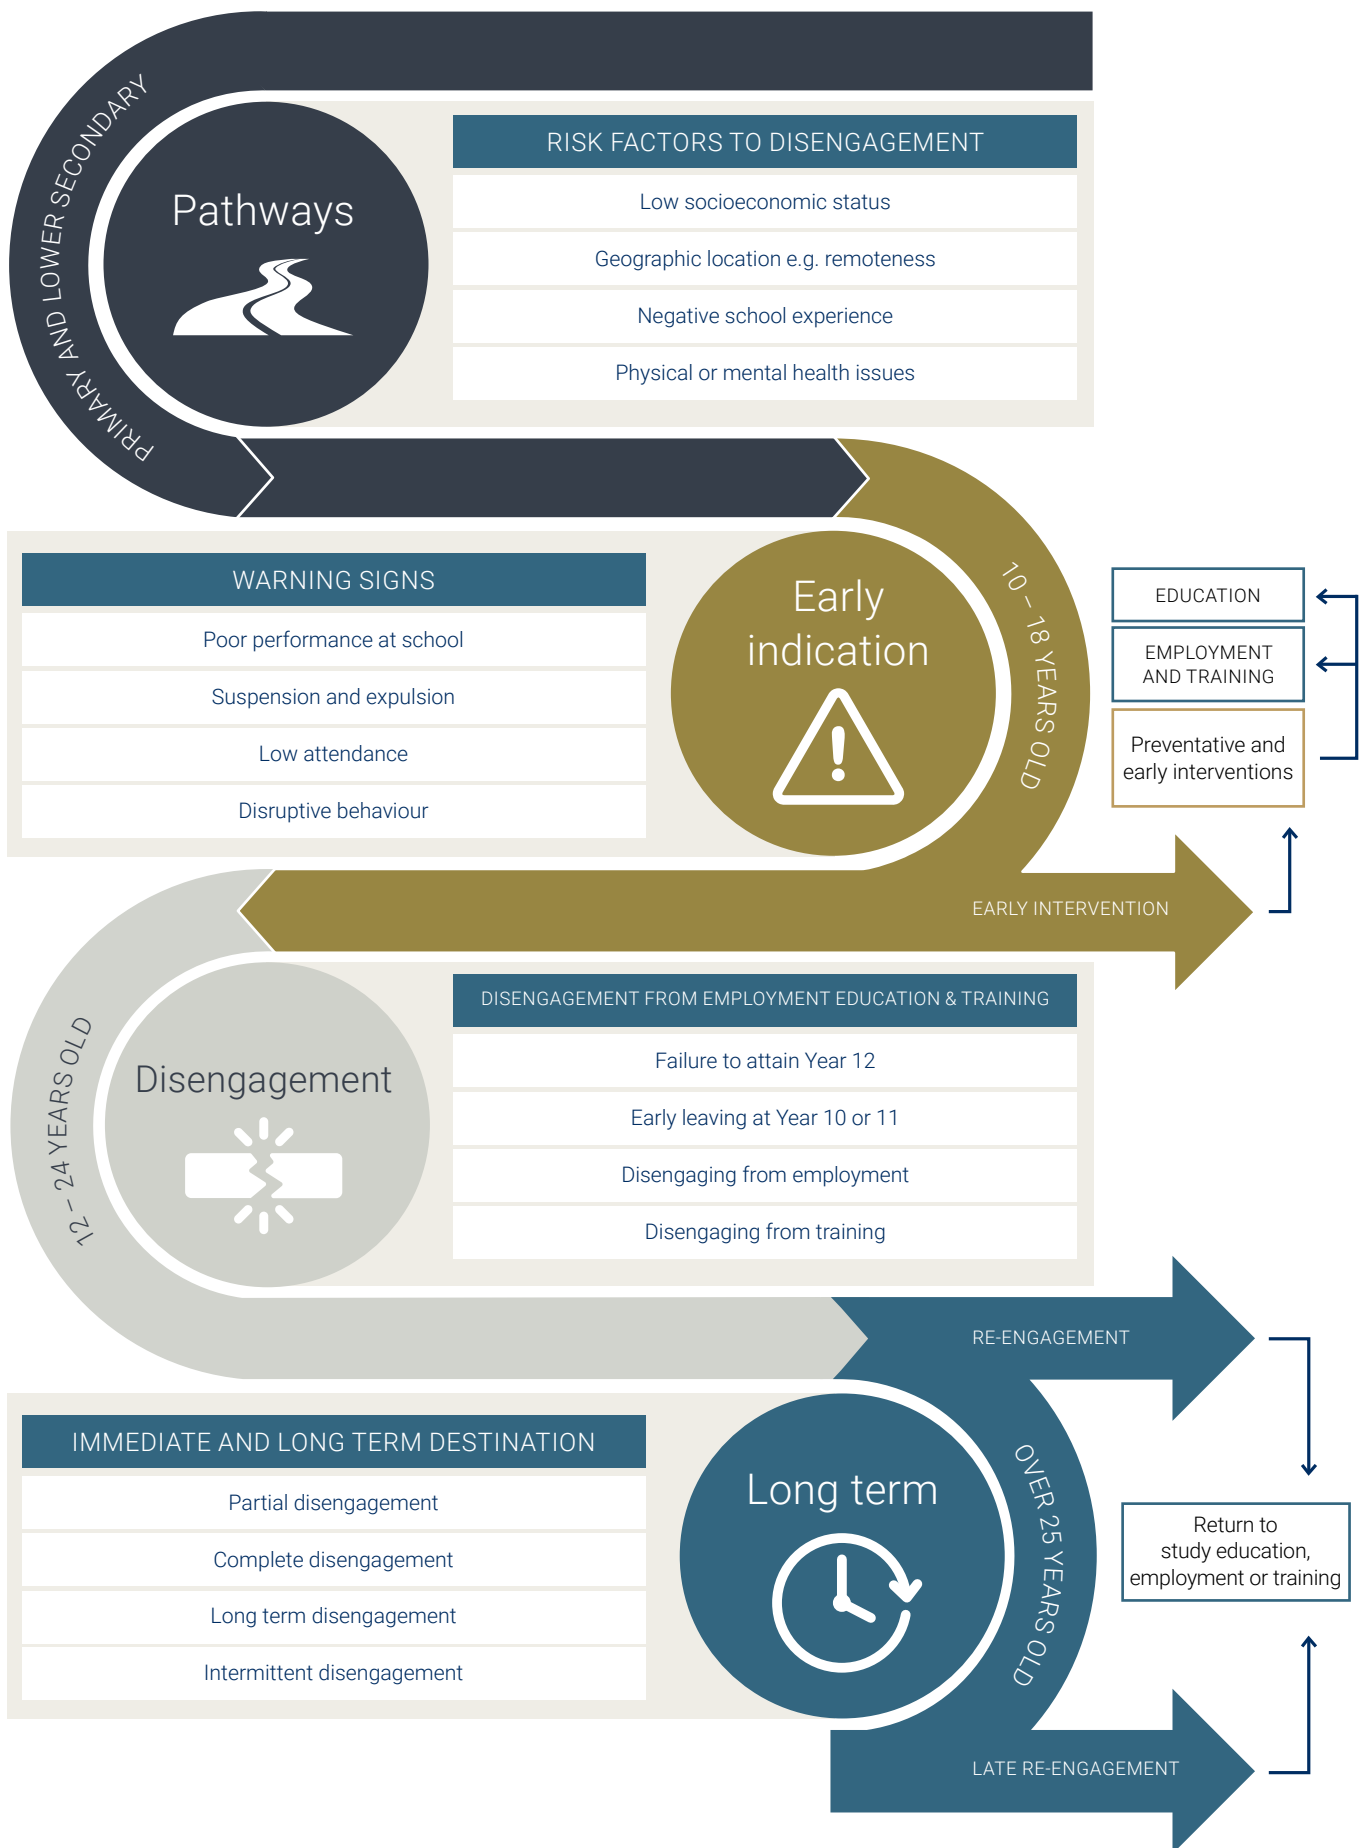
PRIMARY AND LOWER SECONDARY

Pathways

RISK FACTORS TO DISENGAGEMENT

Low socioeconomic status

Geographic location e.g. remoteness

Negative school experience

Physical or mental health issues

WARNING SIGNS

Poor performance at school

Suspension and expulsion

Low attendance

Disruptive behaviour

Early indication

10 – 18 YEARS OLD

EDUCATION

EMPLOYMENT AND TRAINING

Preventative and early interventions

EARLY INTERVENTION

12 – 24 YEARS OLD

Disengagement

DISENGAGEMENT FROM EMPLOYMENT EDUCATION & TRAINING

Failure to attain Year 12

Early leaving at Year 10 or 11

Disengaging from employment

Disengaging from training

RE-ENGAGEMENT

IMMEDIATE AND LONG TERM DESTINATION

Partial disengagement

Complete disengagement

Long term disengagement

Intermittent disengagement

Long term

OVER 25 YEARS OLD

Return to study education, employment or training

LATE RE-ENGAGEMENT